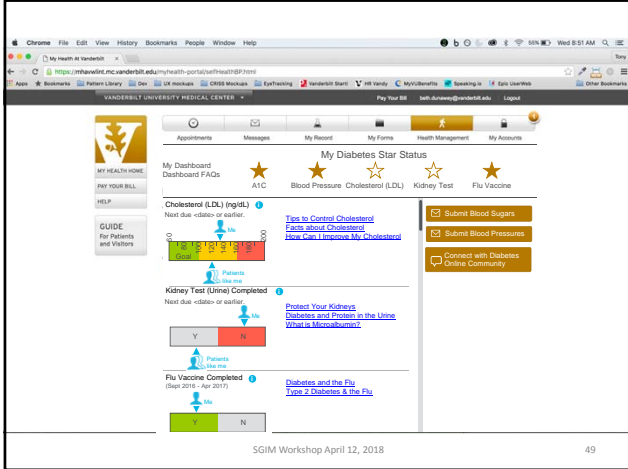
Chrome File Edit View History Bookmarks People Window Help

55% Wed 8:51 AM

My Health At Vanderbilt ×

Tony

https://mhavwlint.mc.vanderbilt.edu/myhealth-portal/selfHealthBP.html

Apps Bookmarks Pattern Library Dev UX mockups CRISS Mockups EyeTracking Vanderbilt Starr! HR Vandy MyVUBenefits Speaking.io Epic UserWeb Other Bookmarks

VANDERBILT UNIVERSITY MEDICAL CENTER

Pay Your Bill beth.dunaway@vanderbilt.edu Logout

Appointments Messages My Record My Forms Health Management My Accounts

MY HEALTH HOME
PAY YOUR BILL
HELP

GUIDE
For Patients and Visitors

My Dashboard
Dashboard FAQs

My Diabetes Star Status

A1C Blood Pressure Cholesterol (LDL) Kidney Test Flu Vaccine

Cholesterol (LDL) (ng/dL)
Next due <date> or earlier.

Me

Goal

Patients like me

Tips to Control Cholesterol
Facts about Cholesterol
How Can I Improve My Cholesterol

Submit Blood Sugars

Submit Blood Pressures

Connect with Diabetes Online Community

Kidney Test (Urine) Completed
Next due <date> or earlier.

Me

Y N

Patients like me

Protect Your Kidneys
Diabetes and Protein in the Urine
What is Microalbumin?

Flu Vaccine Completed
(Sept 2016 - Apr 2017)

Me

Y N

Diabetes and the Flu
Type 2 Diabetes & the Flu

SGIM Workshop April 12, 2018

49